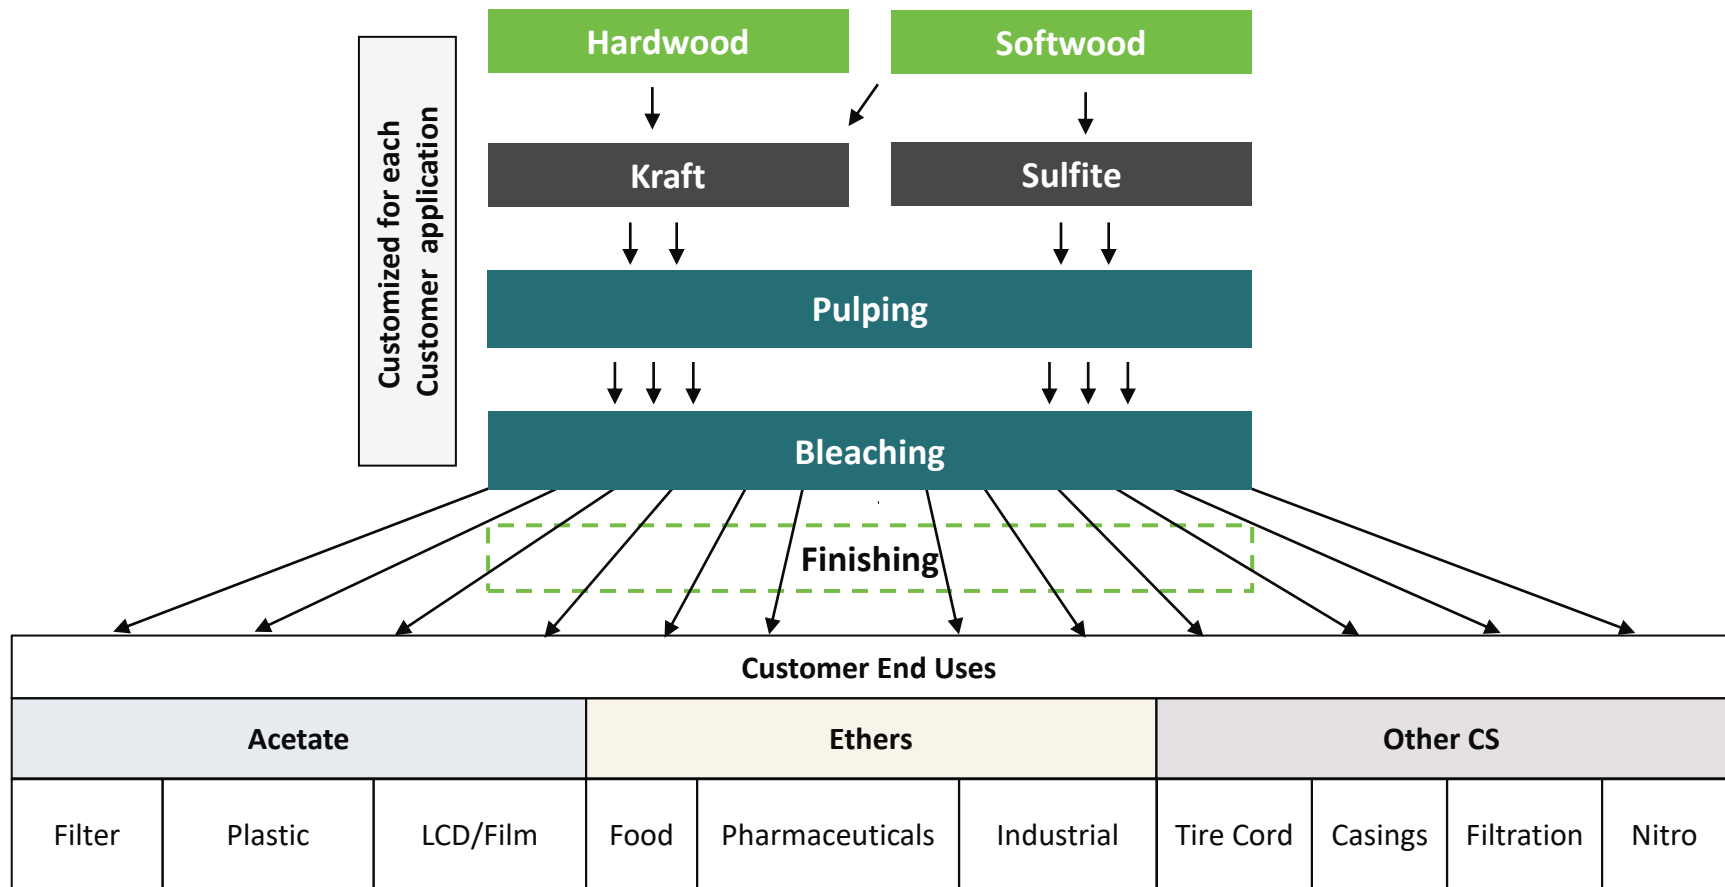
Customized for each Customer application

Hardwood

Softwood

Kraft

Sulfite

Pulping

Bleaching

Finishing

| Customer End Uses | | | | | | | | | |
|---|---|---|---|---|---|---|---|---|---|
| Acetate | | | Ethers | | | Other CS | | | |
| Filter | Plastic | LCD/Film | Food | Pharmaceuticals | Industrial | Tire Cord | Casings | Filtration | Nitro |